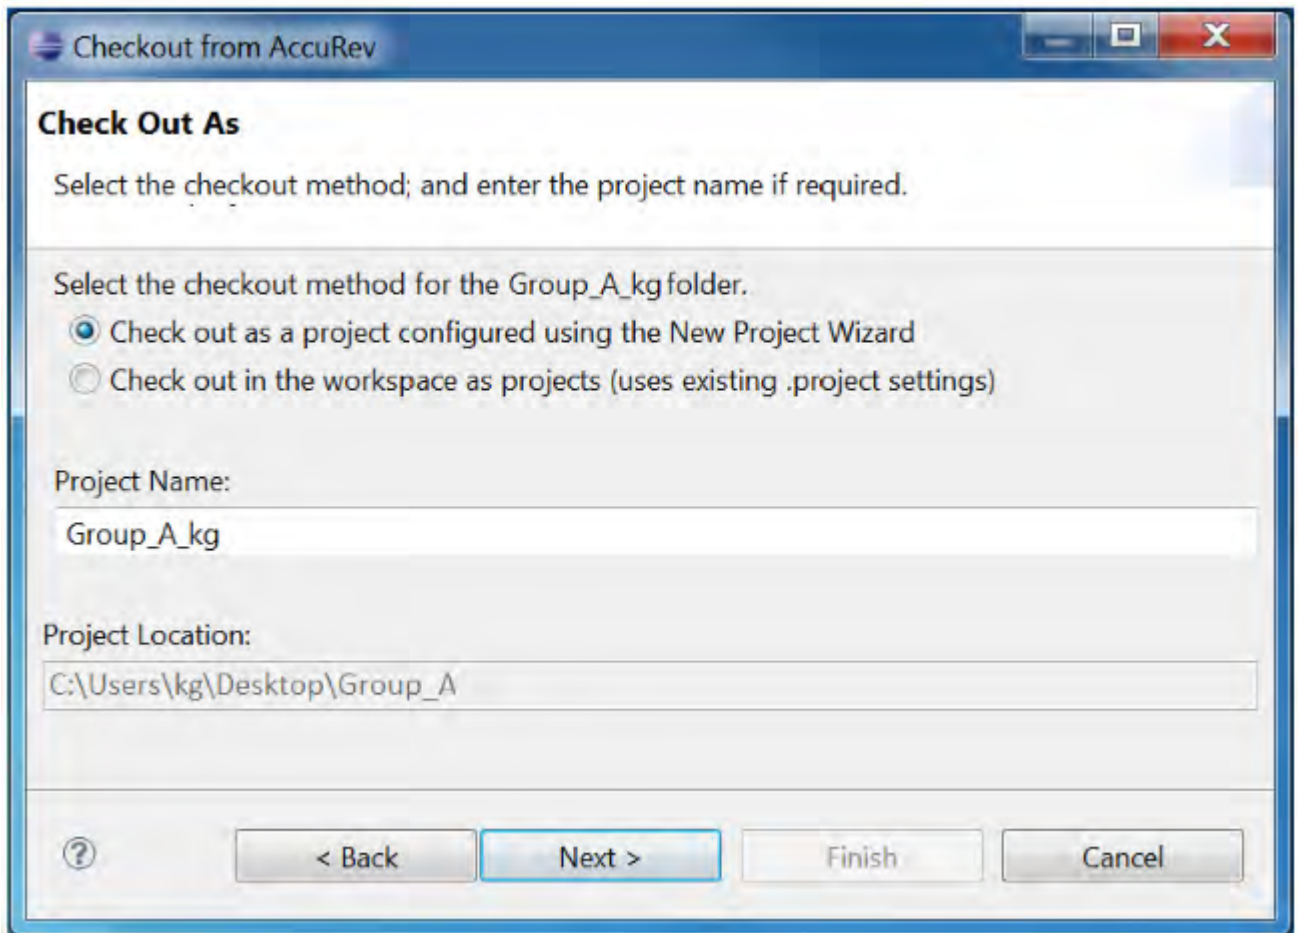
Checkout from AccuRev

Check Out As

Select the checkout method; and enter the project name if required.

Select the checkout method for the Group_A_kg folder.

Check out as a project configured using the New Project Wizard

Check out in the workspace as projects (uses existing .project settings)

Project Name:

Group_A_kg

Project Location:

C:\Users\kg\Desktop\Group_A

?

< Back

Next >

Finish

Cancel